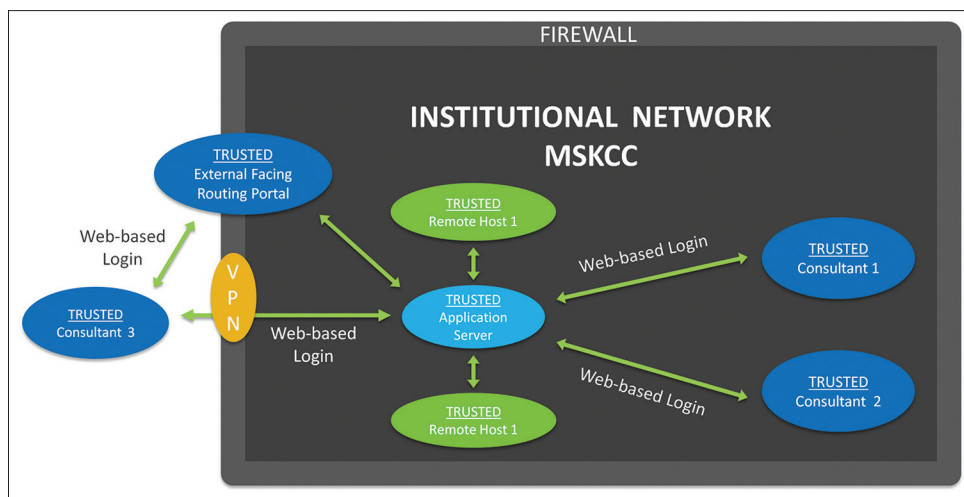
FIREWALL

INSTITUTIONAL NETWORK
MSKCC

TRUSTED
External Facing
Routing Portal

Web-based
Login

TRUSTED
Consultant 3

V
P
N

Web-based
Login

TRUSTED
Remote Host 1

TRUSTED
Application
Server

TRUSTED
Remote Host 1

Web-based Login

TRUSTED
Consultant 1

Web-based Login

TRUSTED
Consultant 2